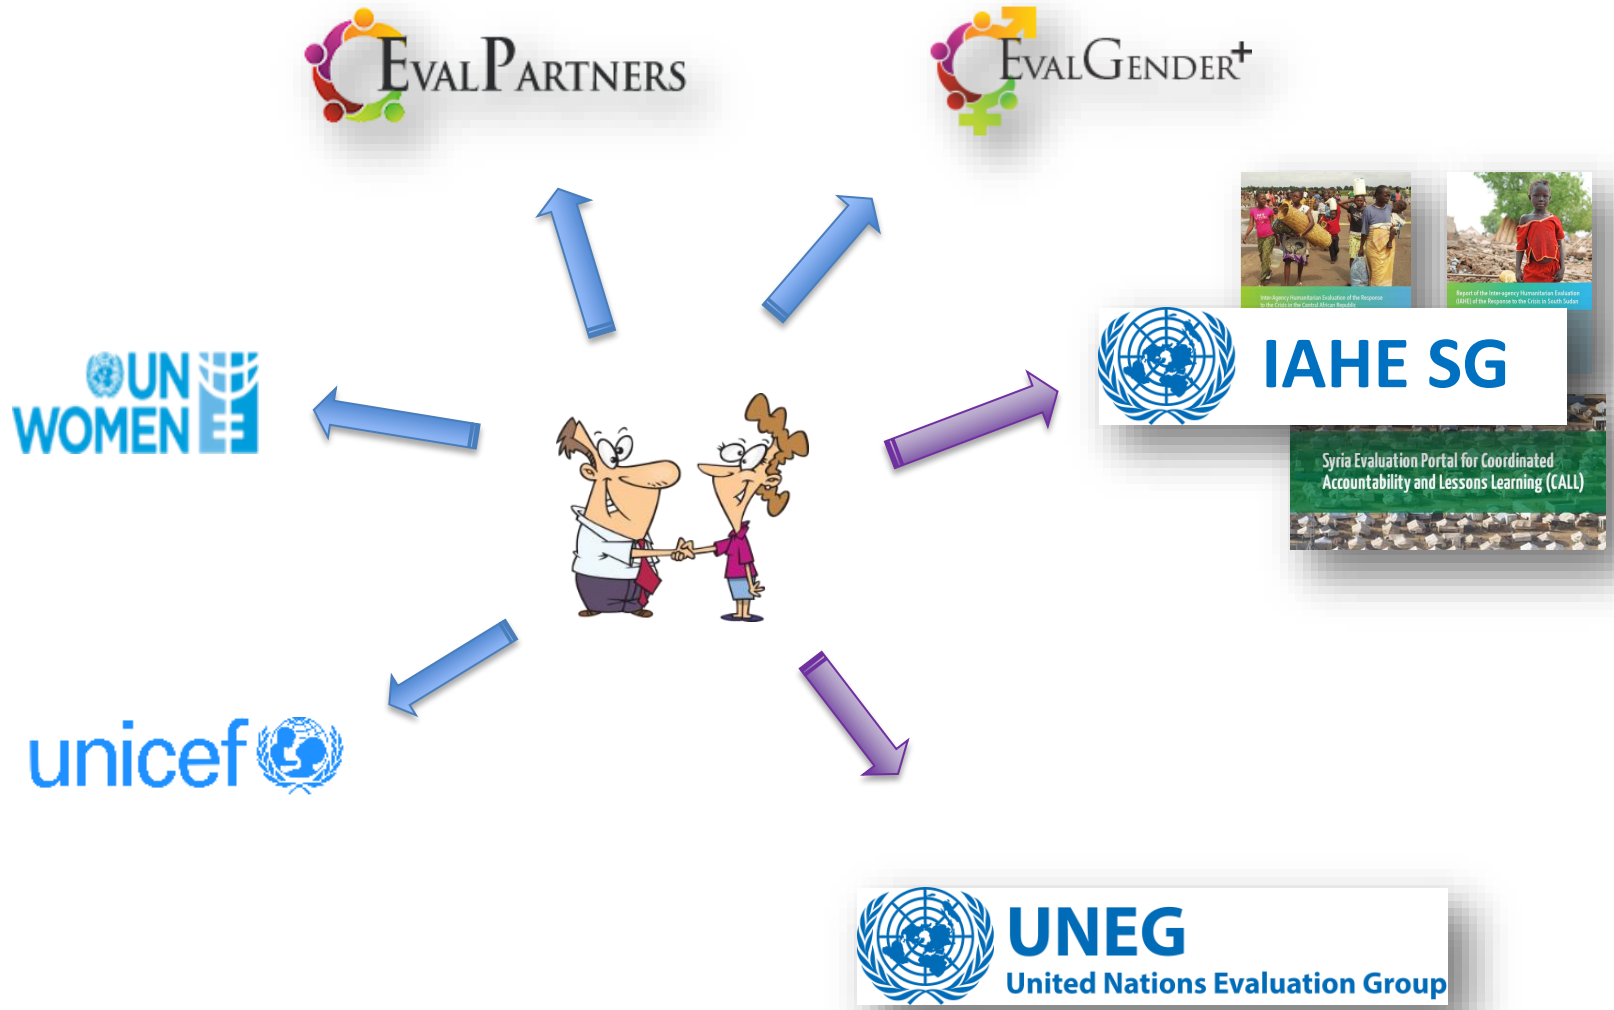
EvalPartners

EvalGender+

Inter-Agency Humanitarian Evaluation of the Response to the Crisis in the Central African Republic

Report of the Inter-agency Humanitarian Evaluation (IAHE) of the Response to the Crisis in South Sudan

IAHE SG

Syria Evaluation Portal for Coordinated Accountability and Lessons Learning (CALL)

UN WOMEN

unicef

UNEG
United Nations Evaluation Group